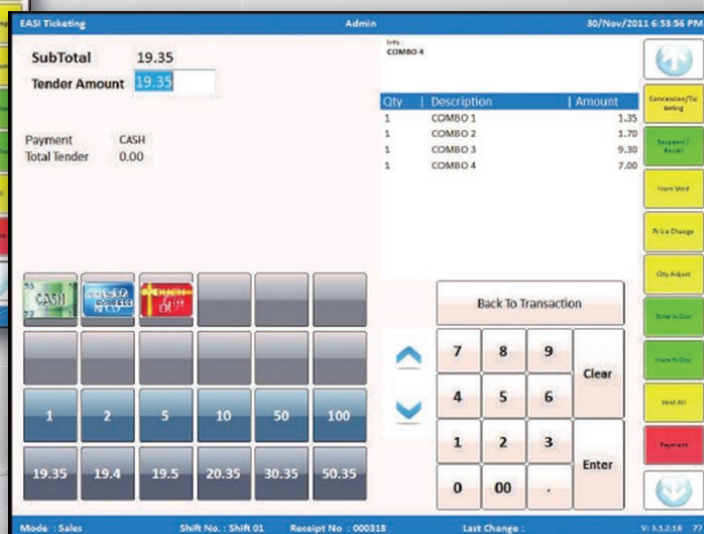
EASI Ticketing Admin 30/Nov/2011 6:53:56 PM

SubTotal 19.35
Tender Amount 19.35

Payment CASH
Total Tender 0.00

Entry :
COMBO 4

| Qty | Description | Amount |
|---|---|---|
| 1 | COMBO 1 | 1.35 |
| 1 | COMBO 2 | 1.70 |
| 1 | COMBO 3 | 9.30 |
| 1 | COMBO 4 | 7.00 |

CASH
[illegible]
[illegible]

Back To Transaction

1 2 5 10 50 100
19.35 19.4 19.5 20.35 30.35 50.35

7 8 9 Clear
4 5 6
1 2 3 Enter
0 00 .

Concession/Ticketing
Suspend / Recall
Item Void
Price Change
Qty Adjust
Total % Disc
Item % Disc
Void All
Payment

Mode : Sales Shift No. : Shift 01 Receipt No : 000318 Last Change : V: 3.1.2.18 77